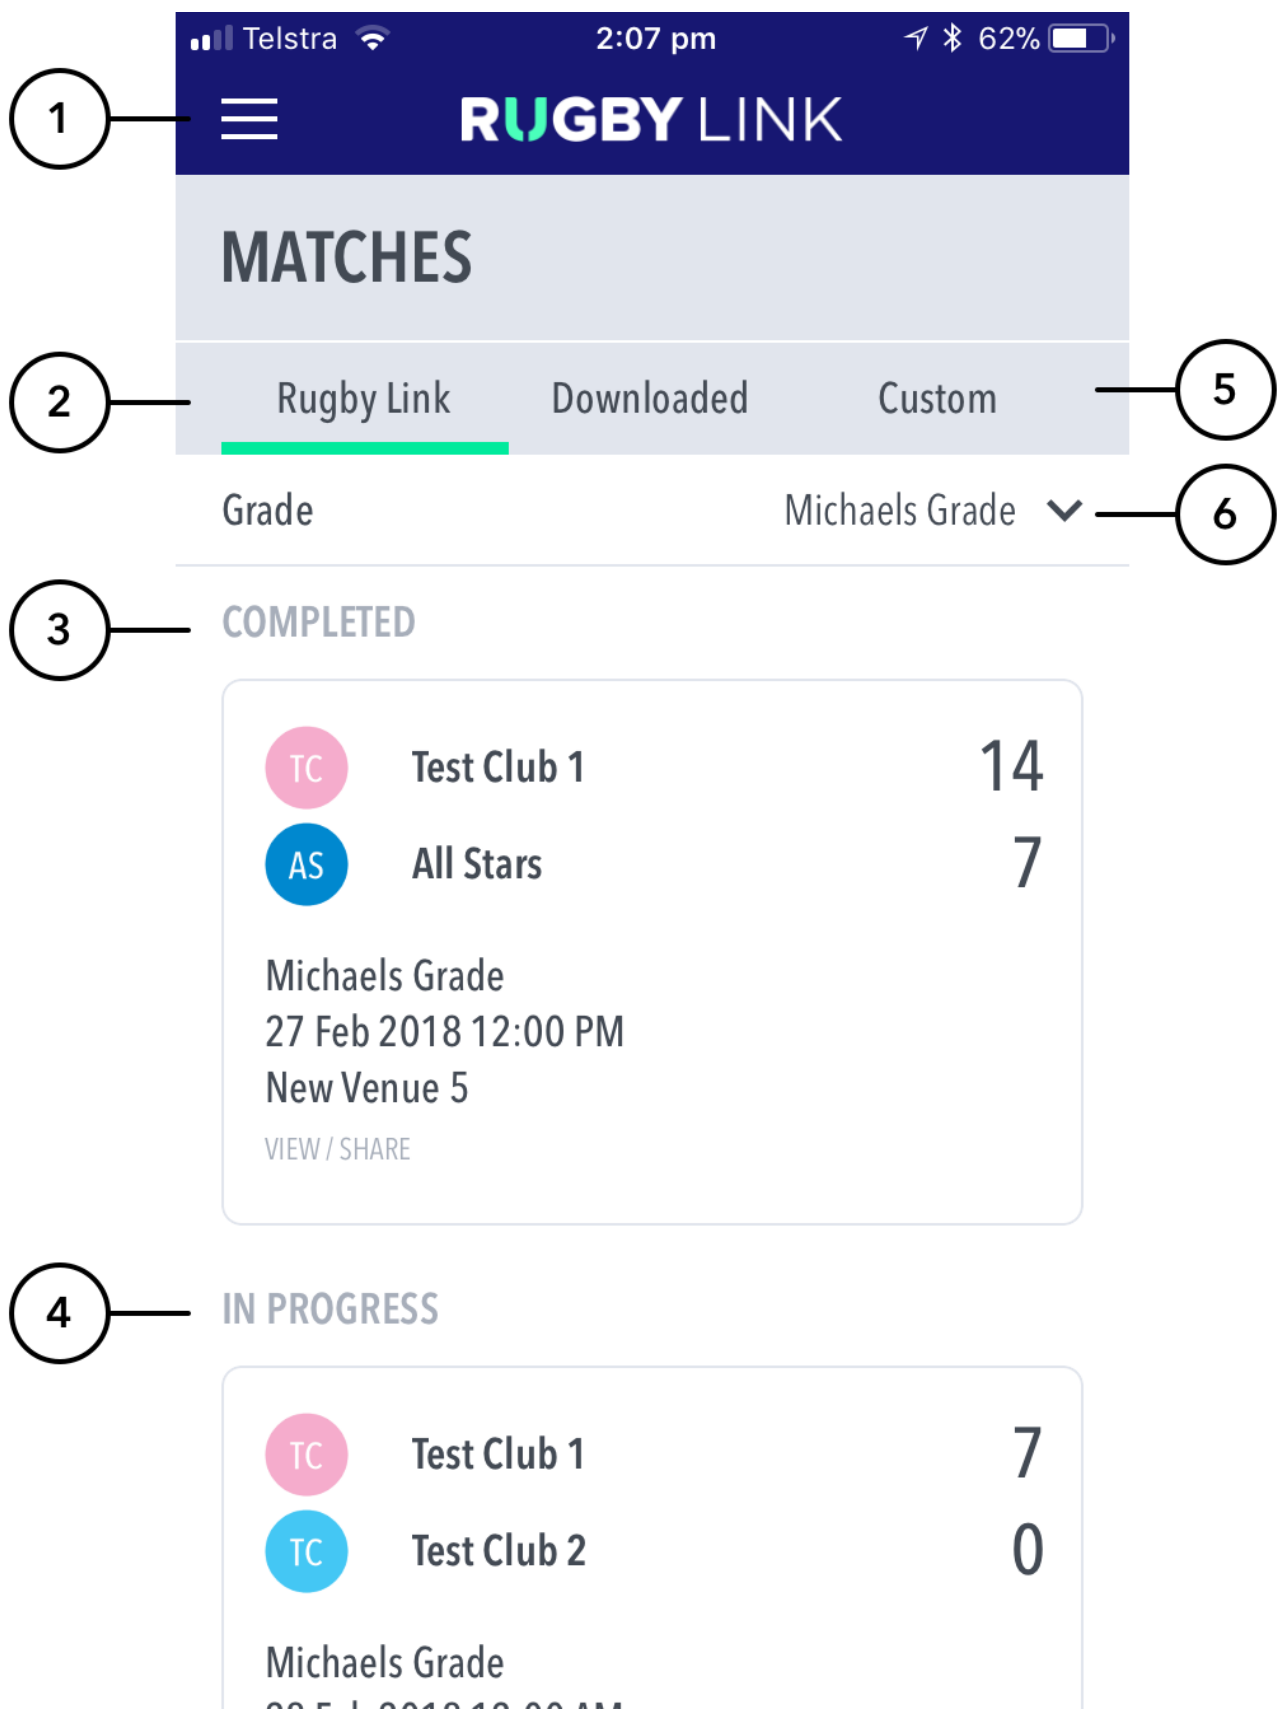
1

2

3

4

5

6

Telstra 2:07 pm 62%

RUGBY LINK

MATCHES

Rugby Link Downloaded Custom

Grade Michaels Grade

COMPLETED

TC Test Club 1 14

AS All Stars 7

Michaels Grade
27 Feb 2018 12:00 PM
New Venue 5

VIEW / SHARE

IN PROGRESS

TC Test Club 1 7

TC Test Club 2 0

Michaels Grade
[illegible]